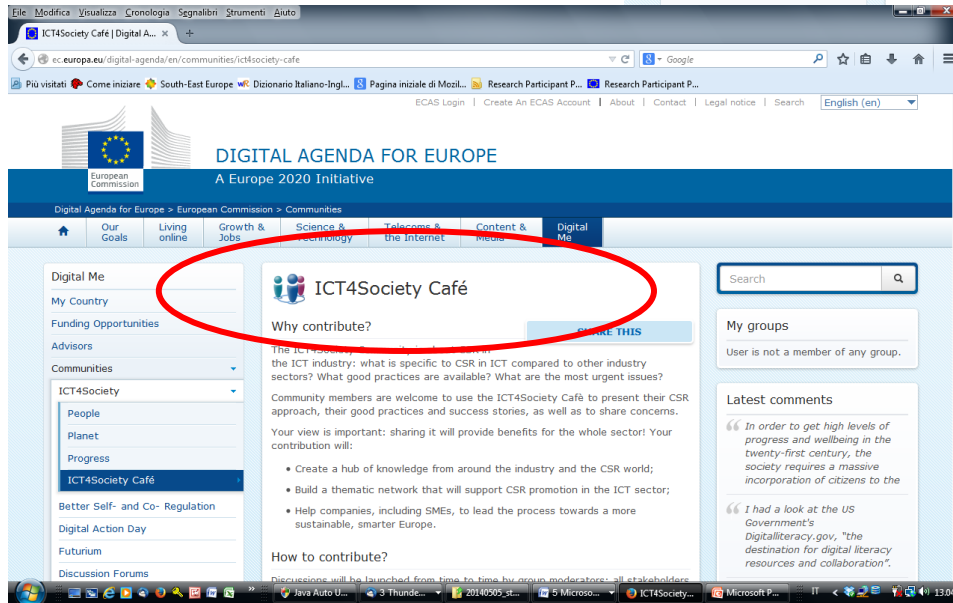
File Modifica Visualizza Cronologia Segnalibri Strumenti Aiuto

ICT4Society Café | Digital A... +

ec.europa.eu/digital-agenda/en/communities/ict4society-cafe

Google

Più visitati Come iniziare South-East Europe Dizionario Italiano-Ingl... Pagina iniziale di Mozil... Research Participant P... Research Participant P...

ECAS Login | Create An ECAS Account | About | Contact | Legal notice | Search English (en)

European Commission

DIGITAL AGENDA FOR EUROPE

A Europe 2020 Initiative

Digital Agenda for Europe > European Commission > Communities

Our Goals | Living online | Growth & Jobs | Science & Technology | Telecoms & the Internet | Content & Media | Digital Me

Digital Me
My Country
Funding Opportunities
Advisors
Communities
ICT4Society
People
Planet
Progress
ICT4Society Café
Better Self- and Co- Regulation
Digital Action Day
Futurium
Discussion Forums

ICT4Society Café

Why contribute?

SHARE THIS

The ICT4Society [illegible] the ICT industry: what is specific to CSR in ICT compared to other industry sectors? What good practices are available? What are the most urgent issues?

Community members are welcome to use the ICT4Society Café to present their CSR approach, their good practices and success stories, as well as to share concerns.

Your view is important: sharing it will provide benefits for the whole sector! Your contribution will:

• Create a hub of knowledge from around the industry and the CSR world;
• Build a thematic network that will support CSR promotion in the ICT sector;
• Help companies, including SMEs, to lead the process towards a more sustainable, smarter Europe.

How to contribute?

Discussions will be launched from time to time by group moderators: all stakeholders

Search

My groups
User is not a member of any group.

Latest comments

In order to get high levels of progress and wellbeing in the twenty-first century, the society requires a massive incorporation of citizens to the

I had a look at the US Government's Digitalliteracy.gov, "the destination for digital literacy resources and collaboration".

Java Auto U... 3 Thunde... 20140505_st... 5 Microso... ICT4Society... Microsoft P... IT 13.0